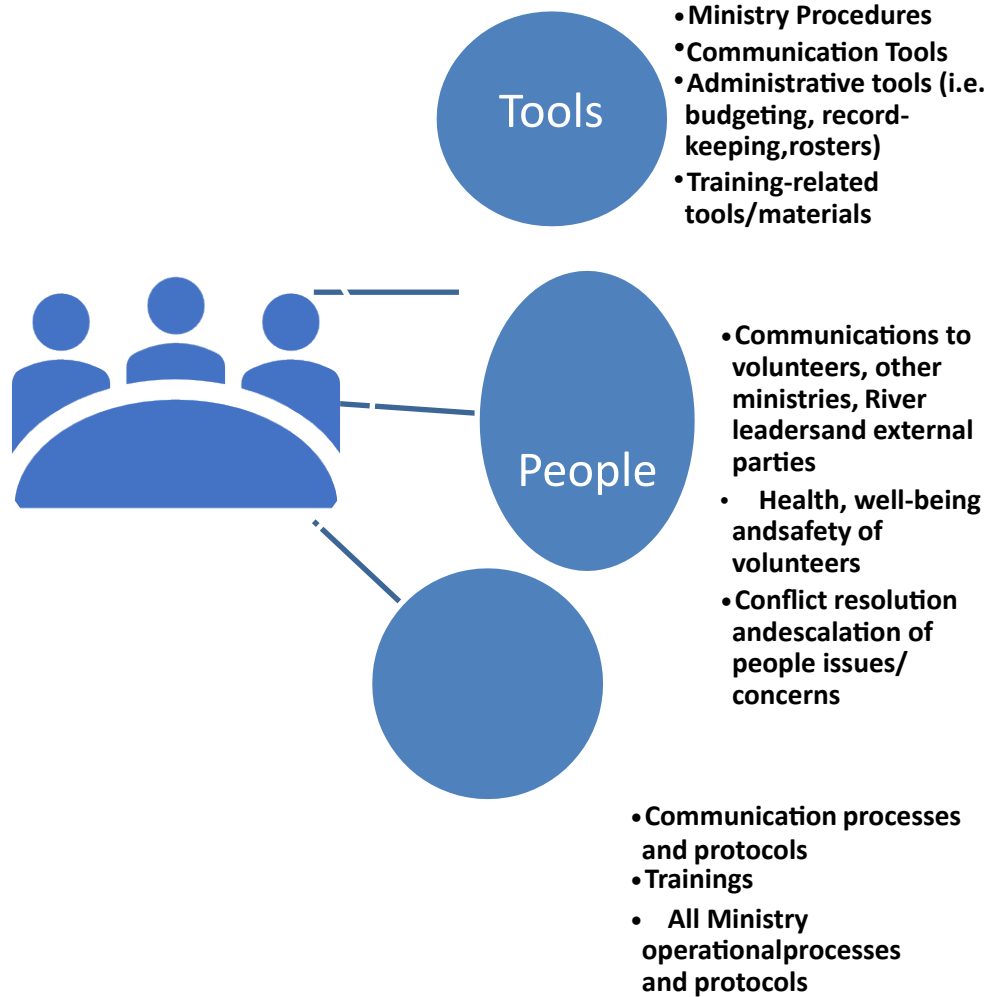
Tools

•Ministry Procedures
•Communication Tools
•Administrative tools (i.e. budgeting, record-keeping,rosters)
•Training-related tools/materials

People

•Communications to volunteers, other ministries, River leadersand external parties
• Health, well-being andsafety of volunteers
•Conflict resolution andescalation of people issues/ concerns

•Communication processes and protocols
•Trainings
• All Ministry operationalprocesses and protocols